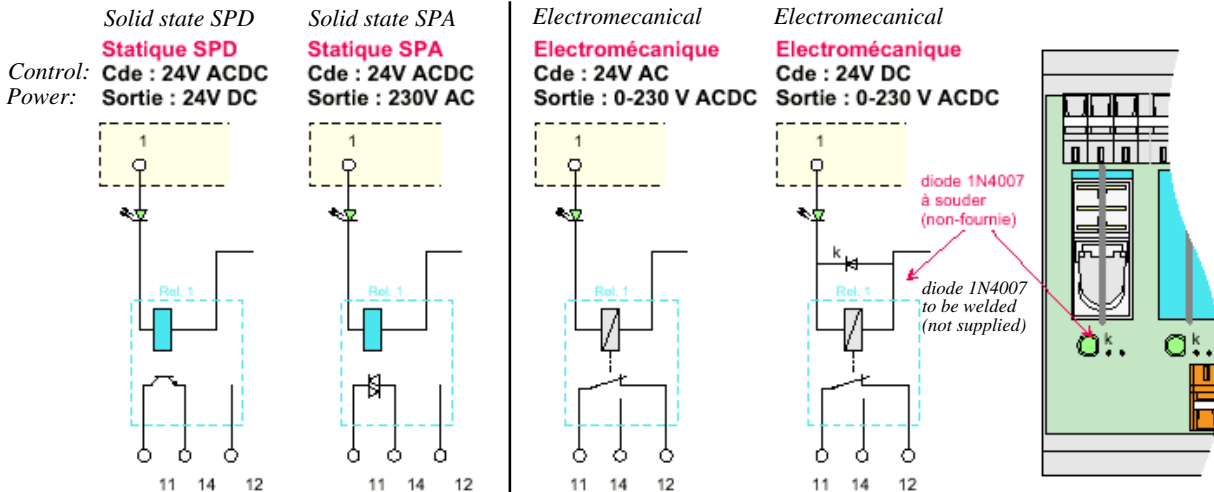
Solid state SPD
Statique SPD
Control: Cde : 24V ACDC
Power: Sortie : 24V DC

Solid state SPA
Statique SPA
Cde : 24V ACDC
Sortie : 230V AC

Electromecanical
Electromécanique
Cde : 24V AC
Sortie : 0-230 V ACDC

Electromecanical
Electromécanique
Cde : 24V DC
Sortie : 0-230 V ACDC

1
Rel. 1
11 14 12

1
Rel. 1
11 14 12

1
Rel. 1
11 14 12

1
k
Rel. 1
11 14 12

diode 1N4007 à souder (non-fournie)

diode 1N4007 to be welded (not supplied)

k
k